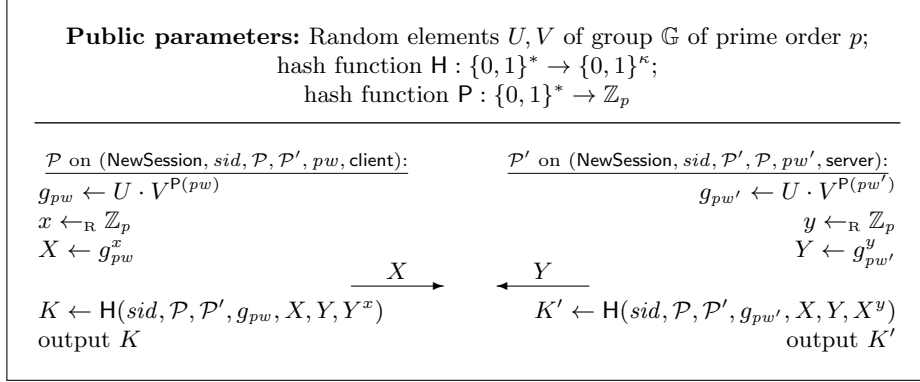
**Public parameters:** Random elements $U, V$ of group $\mathbb{G}$ of prime order $p$; hash function $\mathsf{H} : \{0,1\}^* \to \{0,1\}^\kappa$; hash function $\mathsf{P} : \{0,1\}^* \to \mathbb{Z}_p$

$\mathcal{P}$ on $(\mathsf{NewSession}, sid, \mathcal{P}, \mathcal{P}', pw, \mathsf{client})$:
$g_{pw} \leftarrow U \cdot V^{\mathsf{P}(pw)}$
$x \leftarrow_{\mathrm{R}} \mathbb{Z}_p$
$X \leftarrow g_{pw}^x$

$\mathcal{P}'$ on $(\mathsf{NewSession}, sid, \mathcal{P}', \mathcal{P}, pw', \mathsf{server})$:
$g_{pw'} \leftarrow U \cdot V^{\mathsf{P}(pw')}$
$y \leftarrow_{\mathrm{R}} \mathbb{Z}_p$
$Y \leftarrow g_{pw'}^y$

$X$

$Y$

$K \leftarrow \mathsf{H}(sid, \mathcal{P}, \mathcal{P}', g_{pw}, X, Y, Y^x)$
output $K$

$K' \leftarrow \mathsf{H}(sid, \mathcal{P}, \mathcal{P}', g_{pw'}, X, Y, X^y)$
output $K'$